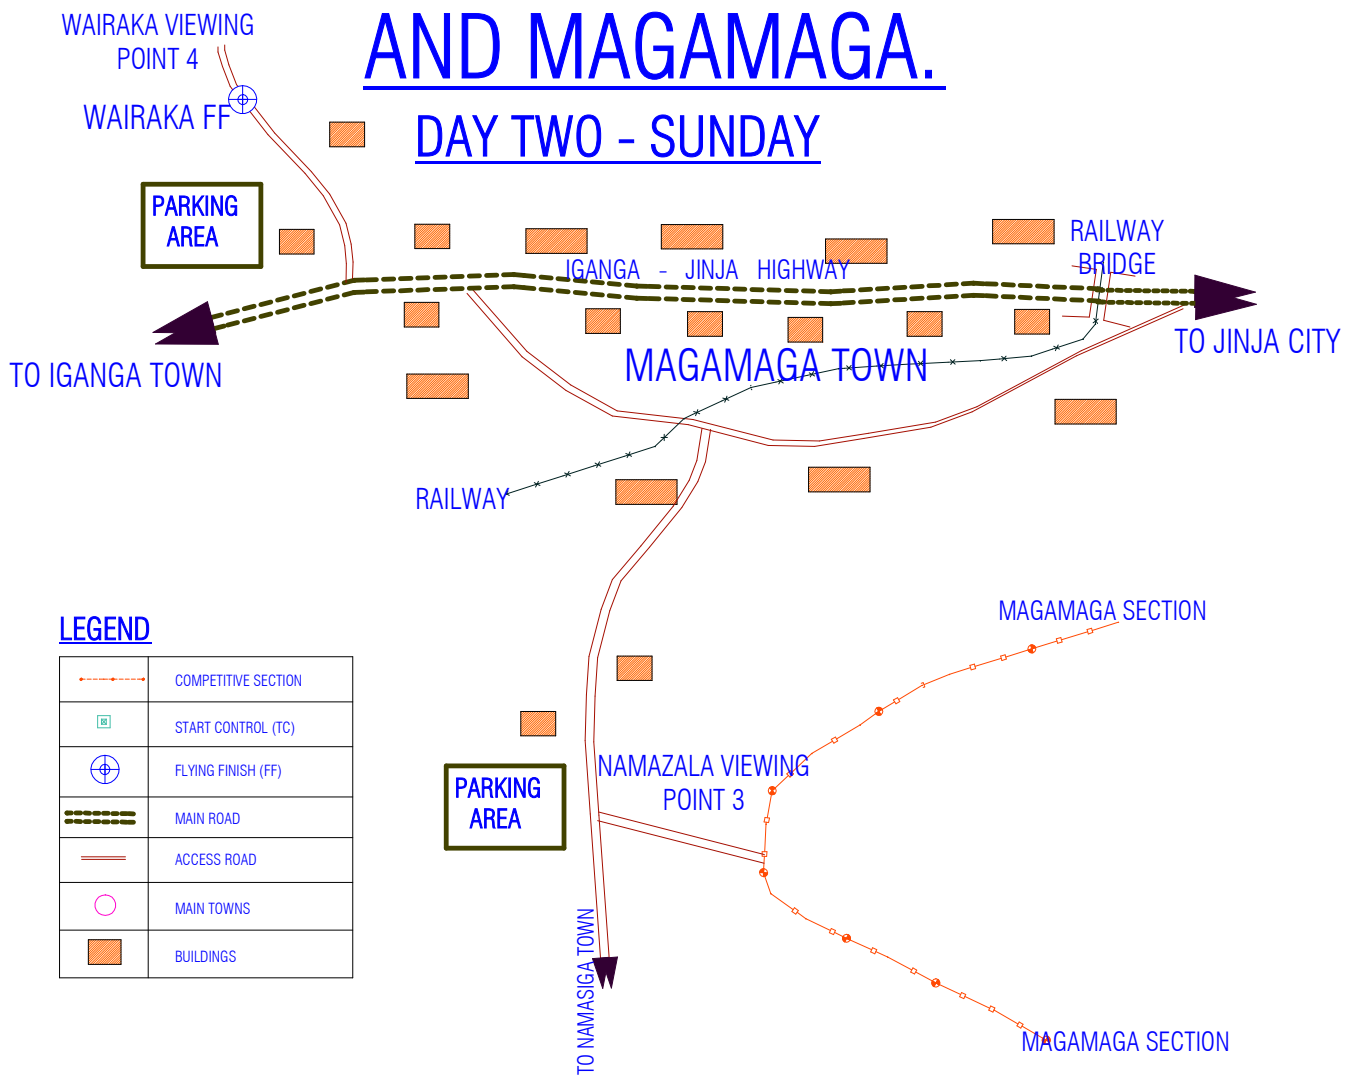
AND MAGAMAGA.

DAY TWO - SUNDAY

WAIRAKA VIEWING POINT 4

WAIRAKA FF

PARKING AREA

IGANGA - JINJA HIGHWAY

RAILWAY BRIDGE

TO JINJA CITY

TO IGANGA TOWN

MAGAMAGA TOWN

RAILWAY

MAGAMAGA SECTION

LEGEND

| | |
|---|---|
| | COMPETITIVE SECTION |
| | START CONTROL (TC) |
| | FLYING FINISH (FF) |
| | MAIN ROAD |
| | ACCESS ROAD |
| | MAIN TOWNS |
| | BUILDINGS |

PARKING AREA

NAMAZALA VIEWING POINT 3

TO NAMASIGA TOWN

MAGAMAGA SECTION